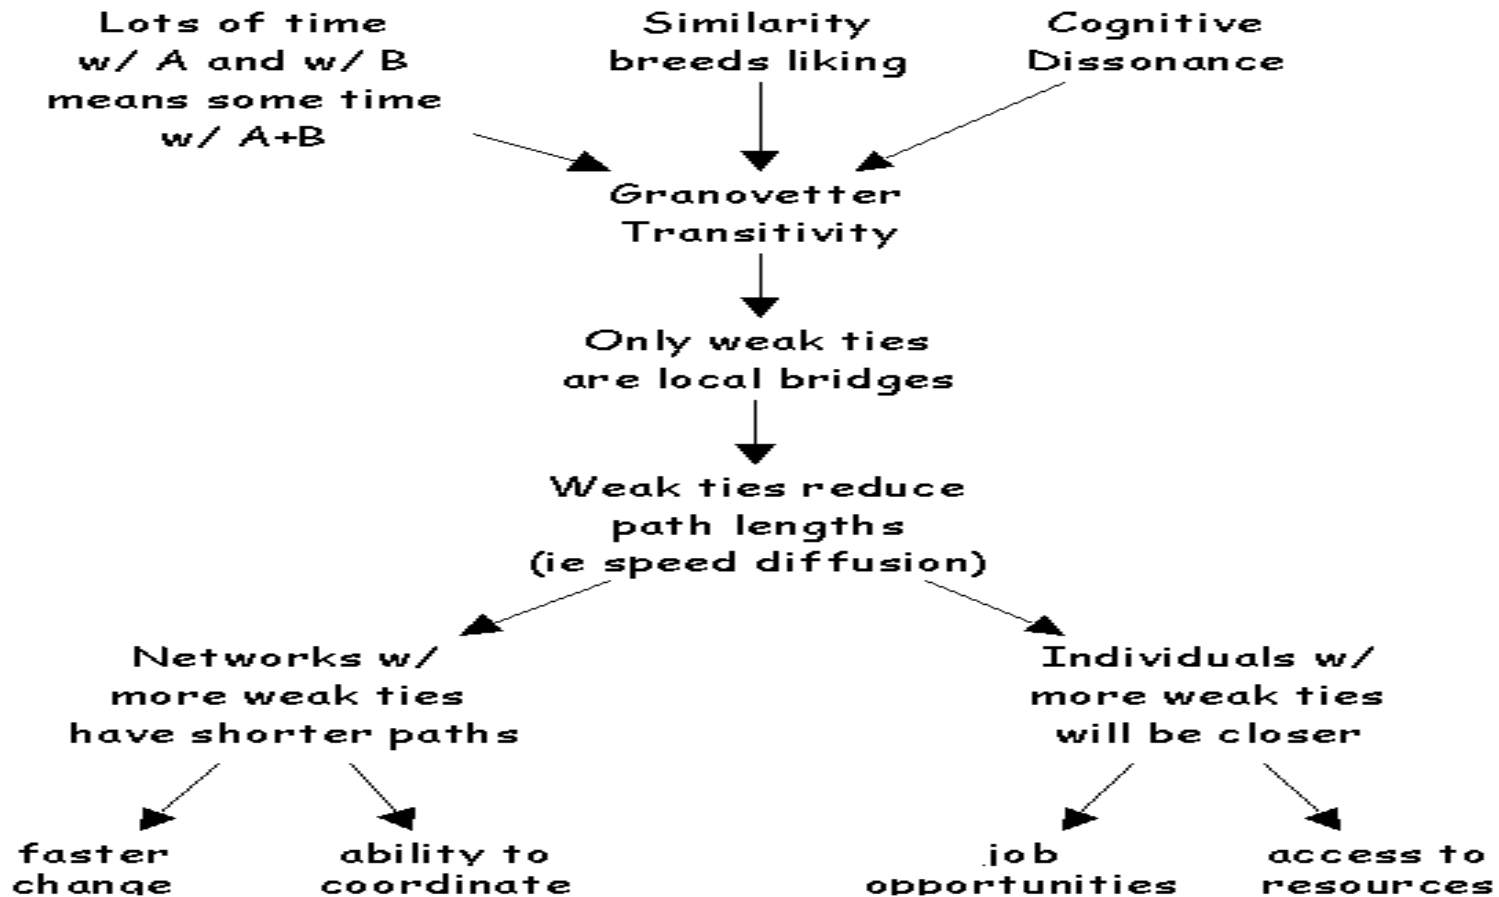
Lots of time w/ A and w/ B means some time w/ A+B

Similarity breeds liking

Cognitive Dissonance

Granovetter Transitivity

Only weak ties are local bridges

Weak ties reduce path lengths (ie speed diffusion)

Networks w/ more weak ties have shorter paths

Individuals w/ more weak ties will be closer

faster change

ability to coordinate

job opportunities

access to resources